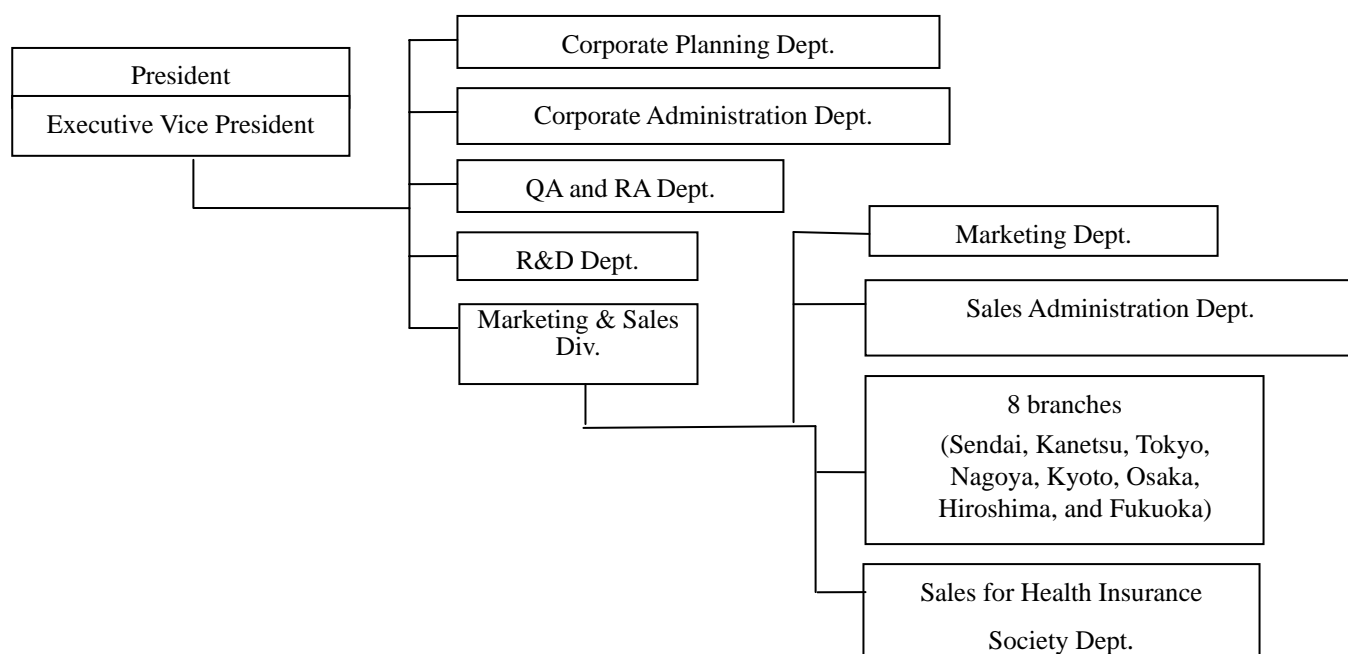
President

Executive Vice President

Corporate Planning Dept.

Corporate Administration Dept.

QA and RA Dept.

R&D Dept.

Marketing & Sales Div.

Marketing Dept.

Sales Administration Dept.

8 branches (Sendai, Kanetsu, Tokyo, Nagoya, Kyoto, Osaka, Hiroshima, and Fukuoka)

Sales for Health Insurance Society Dept.